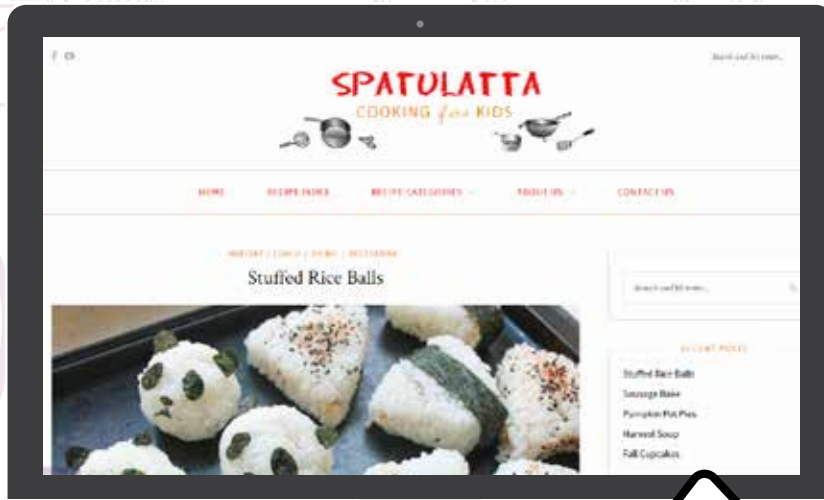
Search and hit enter...

SPATULATTA

COOKING for KIDS

HOME RECIPE INDEX RECIPE CATEGORIES ABOUT US CONTACT US

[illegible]

Stuffed Rice Balls

Search and hit enter...

RECENT POSTS

Stuffed Rice Balls

Sausage Bake

Pumpkin Pot Pies

Harvest Soup

Fall Cupcakes